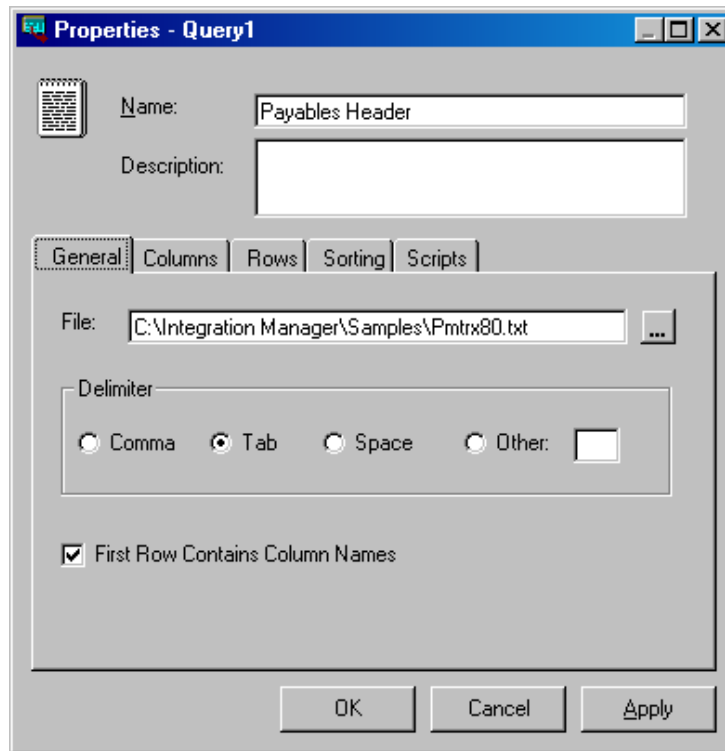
Properties - Query1

Name: Payables Header

Description:

General | Columns | Rows | Sorting | Scripts

File: C:\Integration Manager\Samples\Pmtrx80.txt ...

Delimiter

Comma Tab Space Other:

First Row Contains Column Names

OK Cancel Apply